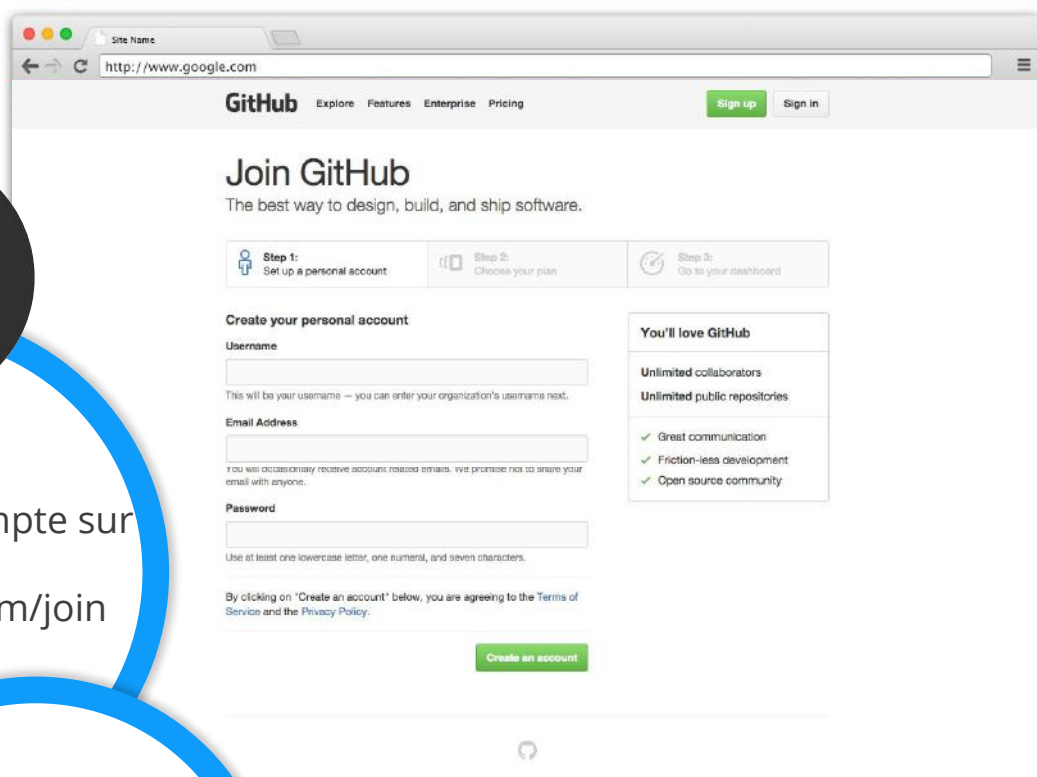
Site Name

http://www.google.com

GitHub Explore Features Enterprise Pricing

Sign up Sign in

Join GitHub

The best way to design, build, and ship software.

Step 1: Set up a personal account

Step 2: Choose your plan

Step 3: Go to your dashboard

Create your personal account

Username

This will be your username — you can enter your organization's username next.

Email Address

You will occasionally receive account related emails. We promise not to share your email with anyone.

Password

Use at least one lowercase letter, one numeral, and seven characters.

By clicking on "Create an account" below, you are agreeing to the Terms of Service and the Privacy Policy.

Create an account

You'll love GitHub

Unlimited collaborators

Unlimited public repositories

Great communication

Friction-less development

Open source community

mpte sur

m/join